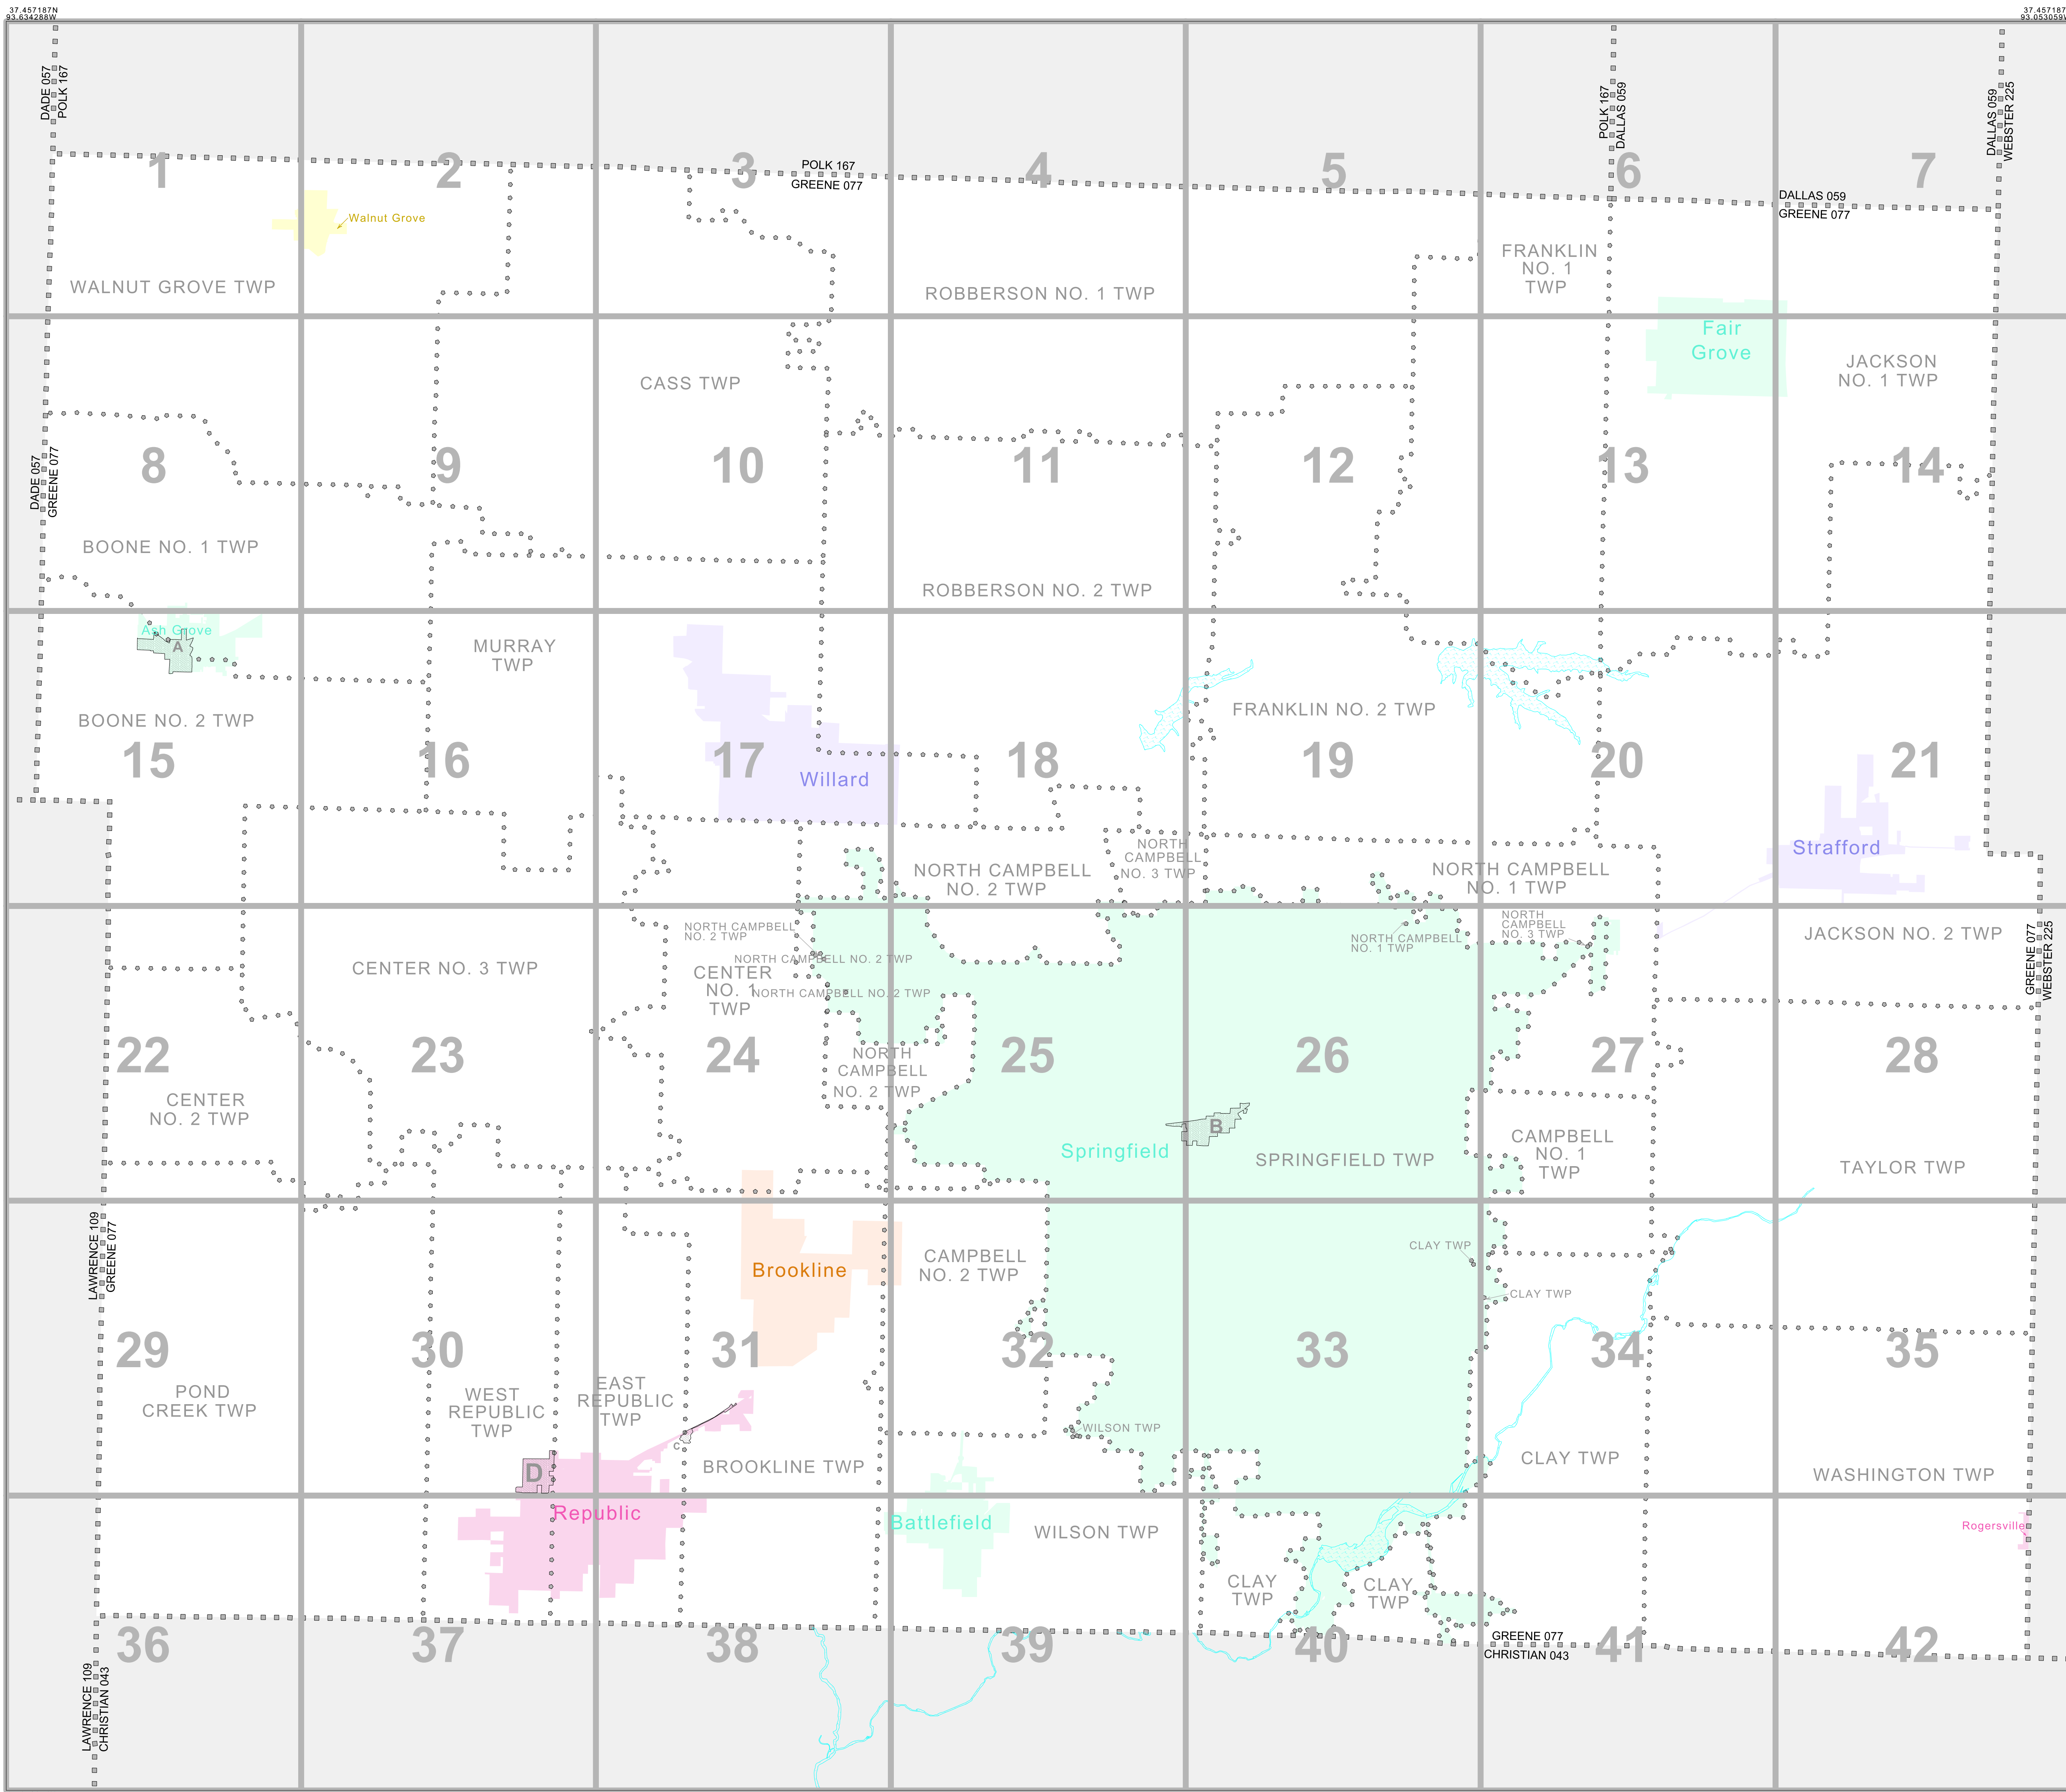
37.457187N
93.634288W

37.457187
93.053059

DADE 057
POLK 167

POLK 167
DALLAS 059

DALLAS 059
WEBSTER 225

1
2
3
4
5
6
7

POLK 167
GREENE 077

DALLAS 059
GREENE 077

Walnut Grove

WALNUT GROVE TWP

ROBBERSON NO. 1 TWP

FRANKLIN NO. 1 TWP

Fair Grove

CASS TWP

JACKSON NO. 1 TWP

DADE 057
GREENE 077

8
9
10
11
12
13
14

BOONE NO. 1 TWP

ROBBERSON NO. 2 TWP

Ash Grove
A

MURRAY TWP

FRANKLIN NO. 2 TWP

BOONE NO. 2 TWP

15
16
17
18
19
20
21

Willard

NORTH CAMPBELL NO. 3 TWP

NORTH CAMPBELL NO. 2 TWP

NORTH CAMPBELL NO. 1 TWP

Strafford

NORTH CAMPBELL NO. 2 TWP

NORTH CAMPBELL NO. 2 TWP

NORTH CAMPBELL NO. 1 TWP

NORTH CAMPBELL NO. 3 TWP

JACKSON NO. 2 TWP

CENTER NO. 3 TWP

CENTER NO. 1 TWP

NORTH CAMPBELL NO. 2 TWP

GREENE 077
WEBSTER 225

22
23
24
25
26
27
28

CENTER NO. 2 TWP

NORTH CAMPBELL NO. 2 TWP

B

CAMPBELL NO. 1 TWP

Springfield

SPRINGFIELD TWP

TAYLOR TWP

LAWRENCE 109
GREENE 077

Brookline

CAMPBELL NO. 2 TWP

CLAY TWP

CLAY TWP

29
30
31
32
33
34
35

POND CREEK TWP

WEST REPUBLIC TWP

EAST REPUBLIC TWP

C

WILSON TWP

CLAY TWP

D

BROOKLINE TWP

WASHINGTON TWP

Republic

Battlefield

WILSON TWP

Rogersville

CLAY TWP

CLAY TWP

36
37
38
39
40
41
42

GREENE 077
CHRISTIAN 043

LAWRENCE 109
CHRISTIAN 043